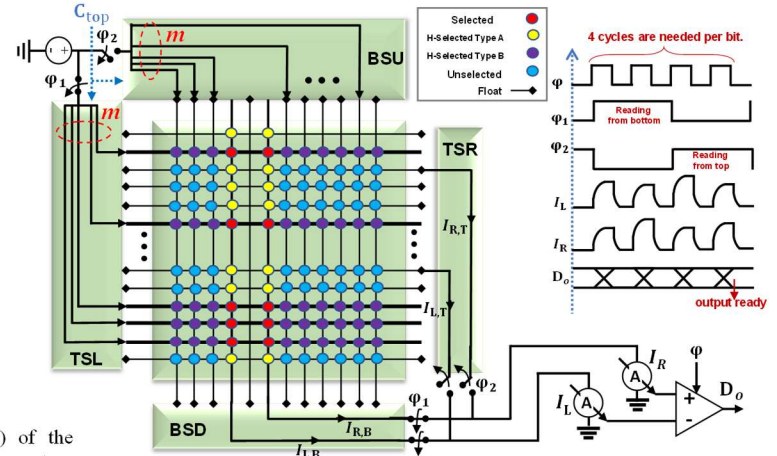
$C_{top}$
$\varphi_2$
$m$
$\varphi_1$
$m$
BSU
Selected
H-Selected Type A
H-Selected Type B
Unselected
Float
TSR
$I_{R,T}$
$I_{L,T}$
TSL
BSD
$I_{R,B}$
$I_{L,B}$
$\varphi_1$
$\varphi_2$
$I_L$
$I_R$
A
A
$\varphi$
+
-
$D_o$
4 cycles are needed per bit.
$\varphi$
$\varphi_1$
Reading from bottom
$\varphi_2$
Reading from top
$I_L$
$I_R$
$D_o$
output ready
) of the